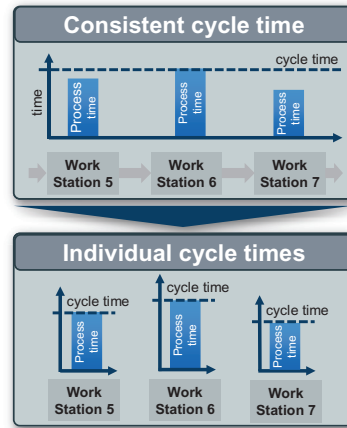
Consistent cycle time

cycle time

time

Process time

Process time

Process time

Work Station 5

Work Station 6

Work Station 7

Individual cycle times

cycle time

Process time

cycle time

Process time

cycle time

Process time

Work Station 5

Work Station 6

Work Station 7